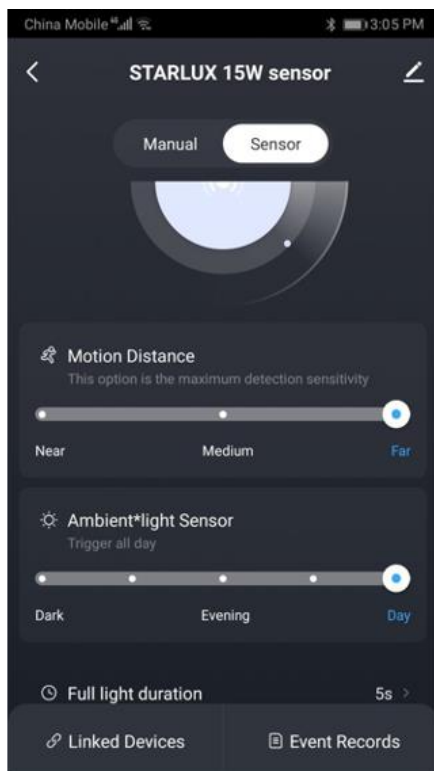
China Mobile 3:05 PM

STARLUX 15W sensor

Manual Sensor

Motion Distance
This option is the maximum detection sensitivity

Near Medium Far

Ambient*light Sensor
Trigger all day

Dark Evening Day

Full light duration 5s

Linked Devices Event Records